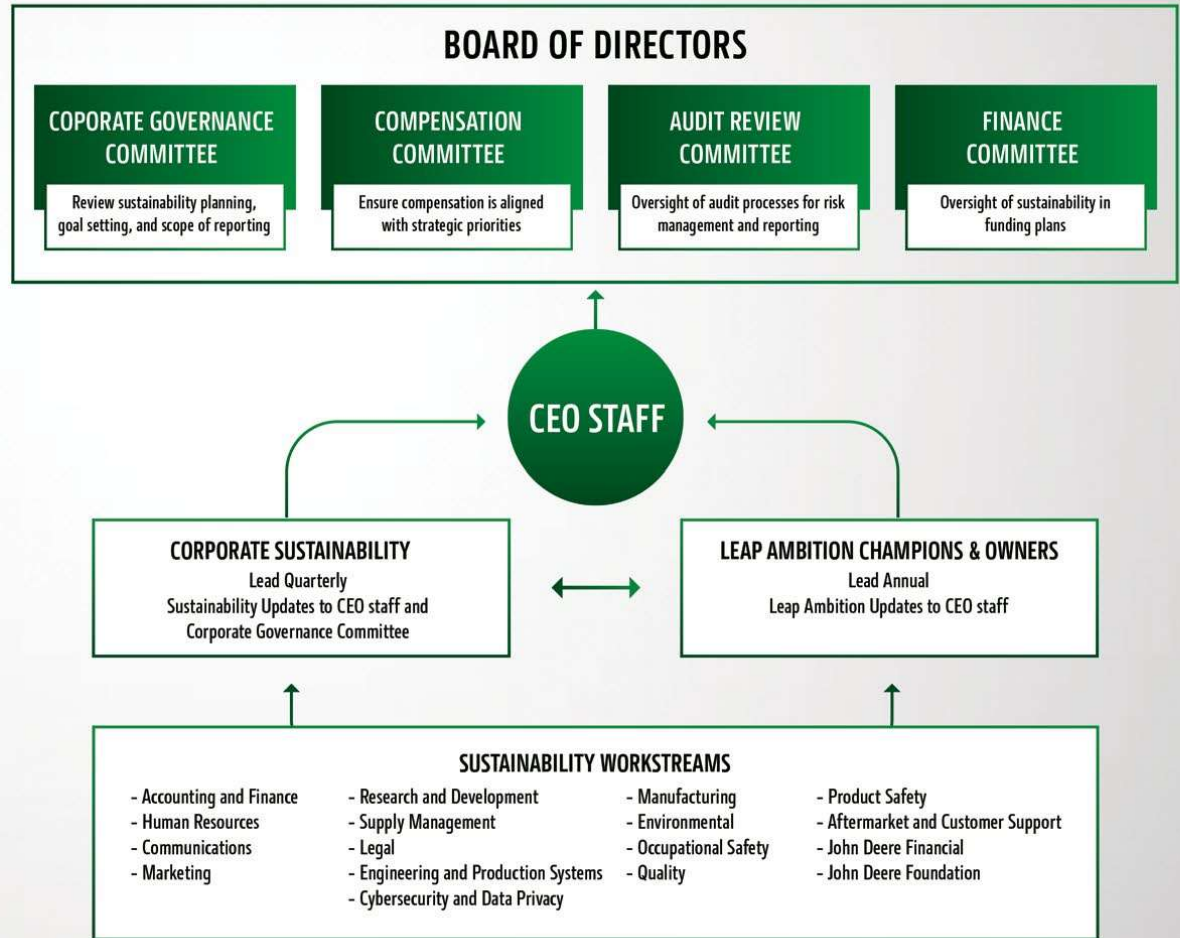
BOARD OF DIRECTORS

COPORATE GOVERNANCE COMMITTEE

Review sustainability planning, goal setting, and scope of reporting

COMPENSATION COMMITTEE

Ensure compensation is aligned with strategic priorities

AUDIT REVIEW COMMITTEE

Oversight of audit processes for risk management and reporting

FINANCE COMMITTEE

Oversight of sustainability in funding plans

CEO STAFF

CORPORATE SUSTAINABILITY
Lead Quarterly
Sustainability Updates to CEO staff and Corporate Governance Committee

LEAP AMBITION CHAMPIONS & OWNERS
Lead Annual
Leap Ambition Updates to CEO staff

SUSTAINABILITY WORKSTREAMS

- Accounting and Finance
- Human Resources
- Communications
- Marketing

- Research and Development
- Supply Management
- Legal
- Engineering and Production Systems
- Cybersecurity and Data Privacy

- Manufacturing
- Environmental
- Occupational Safety
- Quality

- Product Safety
- Aftermarket and Customer Support
- John Deere Financial
- John Deere Foundation